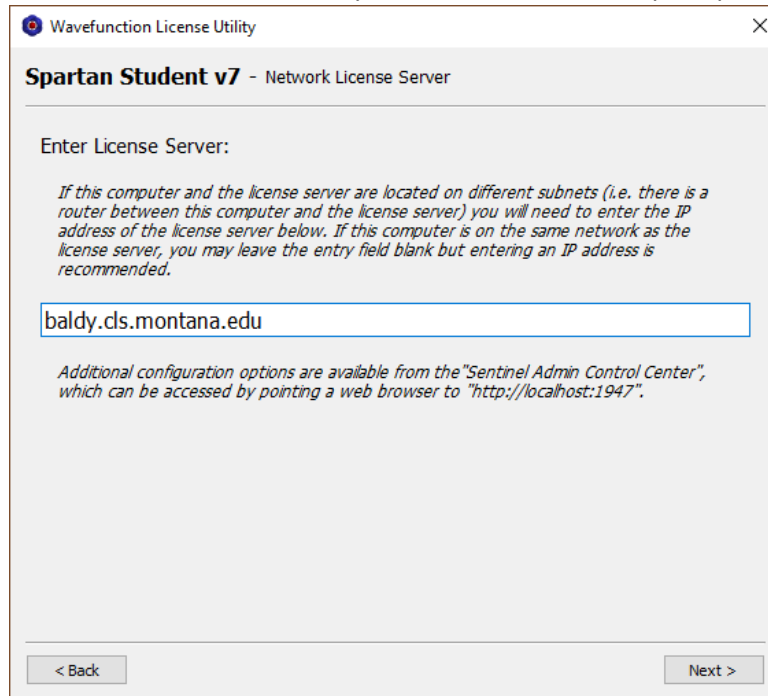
Wavefunction License Utility

×

**Spartan Student v7** - Network License Server

Enter License Server:

If this computer and the license server are located on different subnets (i.e. there is a router between this computer and the license server) you will need to enter the IP address of the license server below. If this computer is on the same network as the license server, you may leave the entry field blank but entering an IP address is recommended.

baldy.cls.montana.edu

Additional configuration options are available from the"Sentinel Admin Control Center", which can be accessed by pointing a web browser to "http://localhost:1947".

< Back

Next >